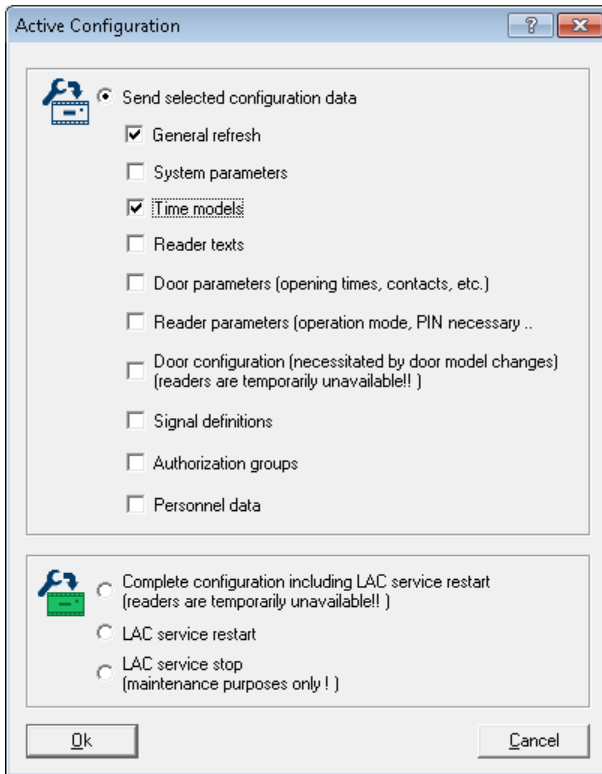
Active Configuration

? X

Send selected configuration data

General refresh

System parameters

Time models

Reader texts

Door parameters (opening times, contacts, etc.)

Reader parameters (operation mode, PIN necessary ..

Door configuration (necessitated by door model changes) (readers are temporarily unavailable!! )

Signal definitions

Authorization groups

Personnel data

Complete configuration including LAC service restart (readers are temporarily unavailable!! )

LAC service restart

LAC service stop (maintenance purposes only ! )

Ok

Cancel